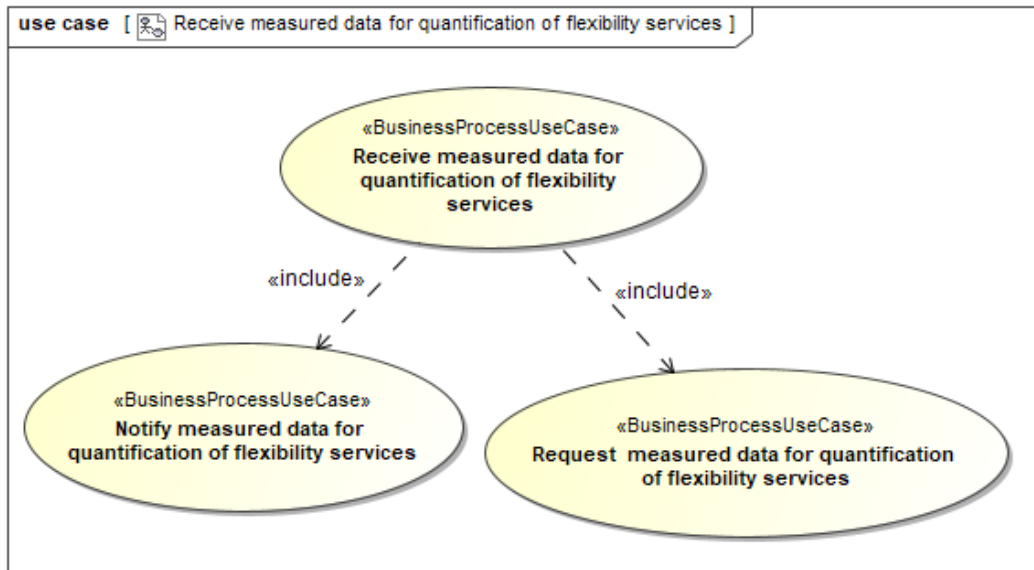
use case [ Receive measured data for quantification of flexibility services ]

«BusinessProcessUseCase»
Receive measured data for quantification of flexibility services

«include»

«include»

«BusinessProcessUseCase»
Notify measured data for quantification of flexibility services

«BusinessProcessUseCase»
Request measured data for quantification of flexibility services